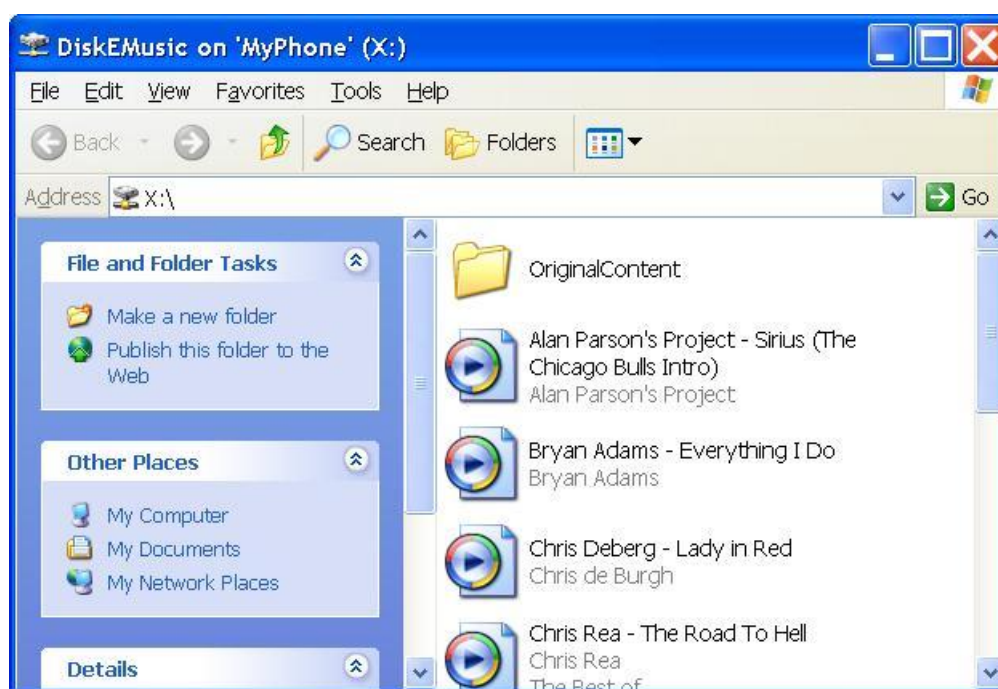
DiskEMusic on 'MyPhone' (X:)

File Edit View Favorites Tools Help

Back Search Folders

Address X:\ Go

File and Folder Tasks

Make a new folder

Publish this folder to the Web

Other Places

My Computer

My Documents

My Network Places

Details

OriginalContent

Alan Parson's Project - Sirius (The Chicago Bulls Intro)
Alan Parson's Project

Bryan Adams - Everything I Do
Bryan Adams

Chris Deberg - Lady in Red
Chris de Burgh

Chris Rea - The Road To Hell
Chris Rea
The Best of